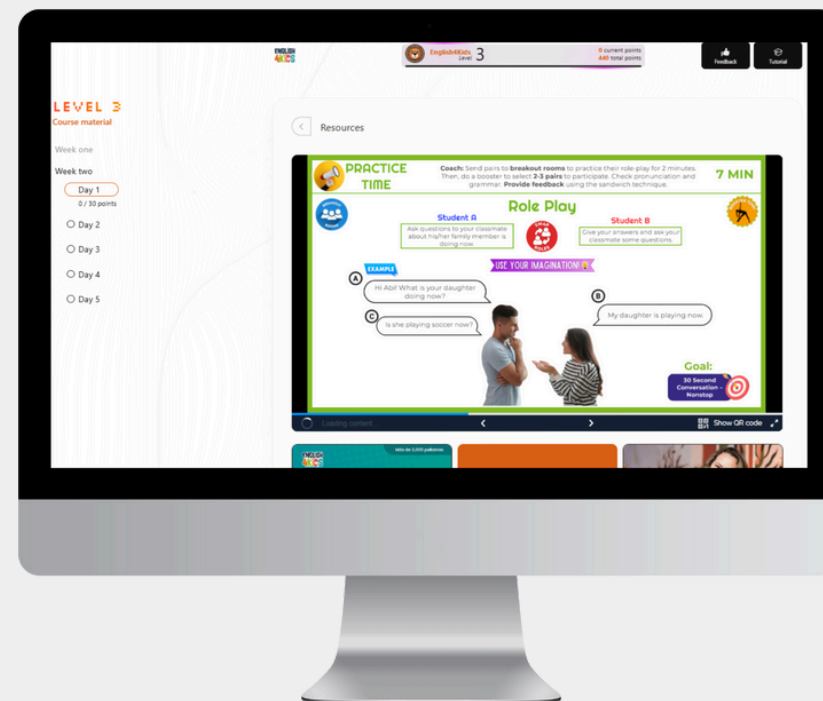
ENGLISH 4KIDS

English4Kids Level 3

0 current points
440 total points

Feedback

Tutorial

LEVEL 3
Course material

Week one

Week two

Day 1
0 / 30 points

Day 2

Day 3

Day 4

Day 5

Resources

PRACTICE TIME

Coach: Send pairs to breakout rooms to practice their role play for 2 minutes. Then, do a booster to select 2-3 pairs to participate. Check pronunciation and grammar. Provide feedback using the sandwich technique.

7 MIN

Role Play

Student A
Ask questions to your classmate about his/her family member is doing now.

Student B
Give your answers and ask your classmate some questions.

EXAMPLE

USE YOUR IMAGINATION!

A
Hi Abi! What is your daughter doing now?

B
My daughter is playing now.

C
Is she playing soccer now?

Goal:
30 Second Conversation - Nonstop

Loading content

Show QR code

ENGLISH 4KIDS

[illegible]